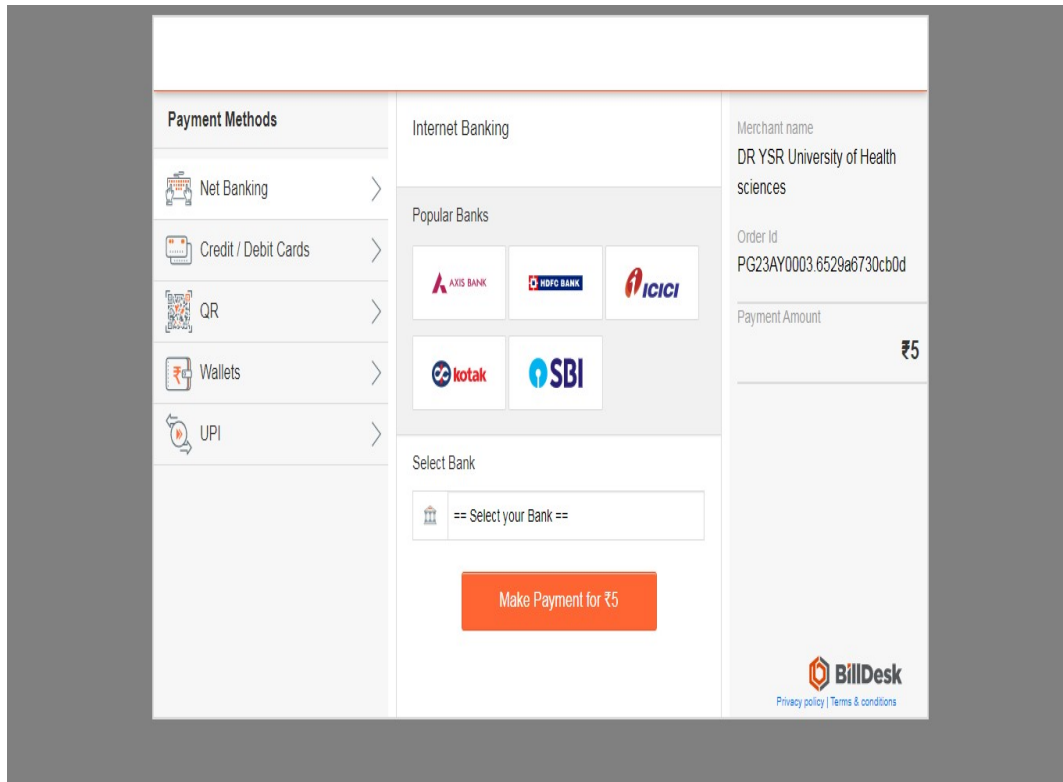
Payment Methods

Net Banking

Credit / Debit Cards

QR

Wallets

UPI

Internet Banking

Popular Banks

AXIS BANK

HDFC BANK

ICICI

kotak

SBI

Select Bank

== Select your Bank ==

Make Payment for ₹5

Merchant name
DR YSR University of Health sciences

Order Id
PG23AY0003.6529a6730cb0d

Payment Amount
₹5

BillDesk
Privacy policy | Terms & conditions